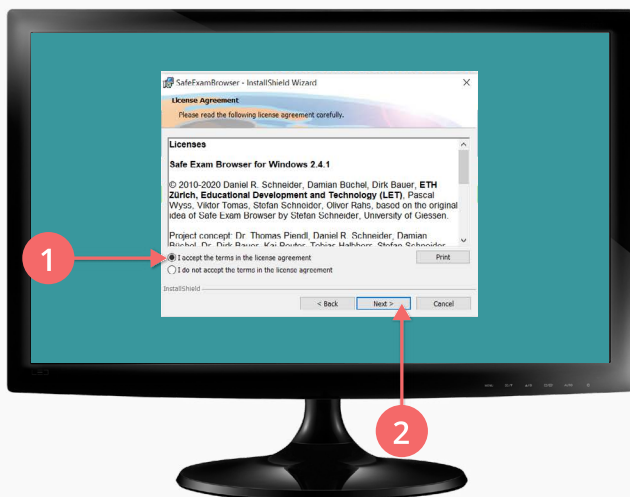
SafeExamBrowser - InstallShield Wizard

License Agreement

Please read the following license agreement carefully.

Licenses

Safe Exam Browser for Windows 2.4.1

© 2010-2020 Daniel R. Schneider, Damian Büchel, Dirk Bauer, ETH Zürich, Educational Development and Technology (LET), Pascal Wyss, Viktor Tomas, Stefan Schneider, Oliver Rahs, based on the original idea of Safe Exam Browser by Stefan Schneider, University of Giessen.

Project concept: Dr. Thomas Piendl, Daniel R. Schneider, Damian Büchel, Dr. Dirk Bauer, Kai Reuter, Tobias Halbherr, Stefan Schneider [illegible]

1

I accept the terms in the license agreement

I do not accept the terms in the license agreement

Print

InstallShield

< Back

Next >

Cancel

2